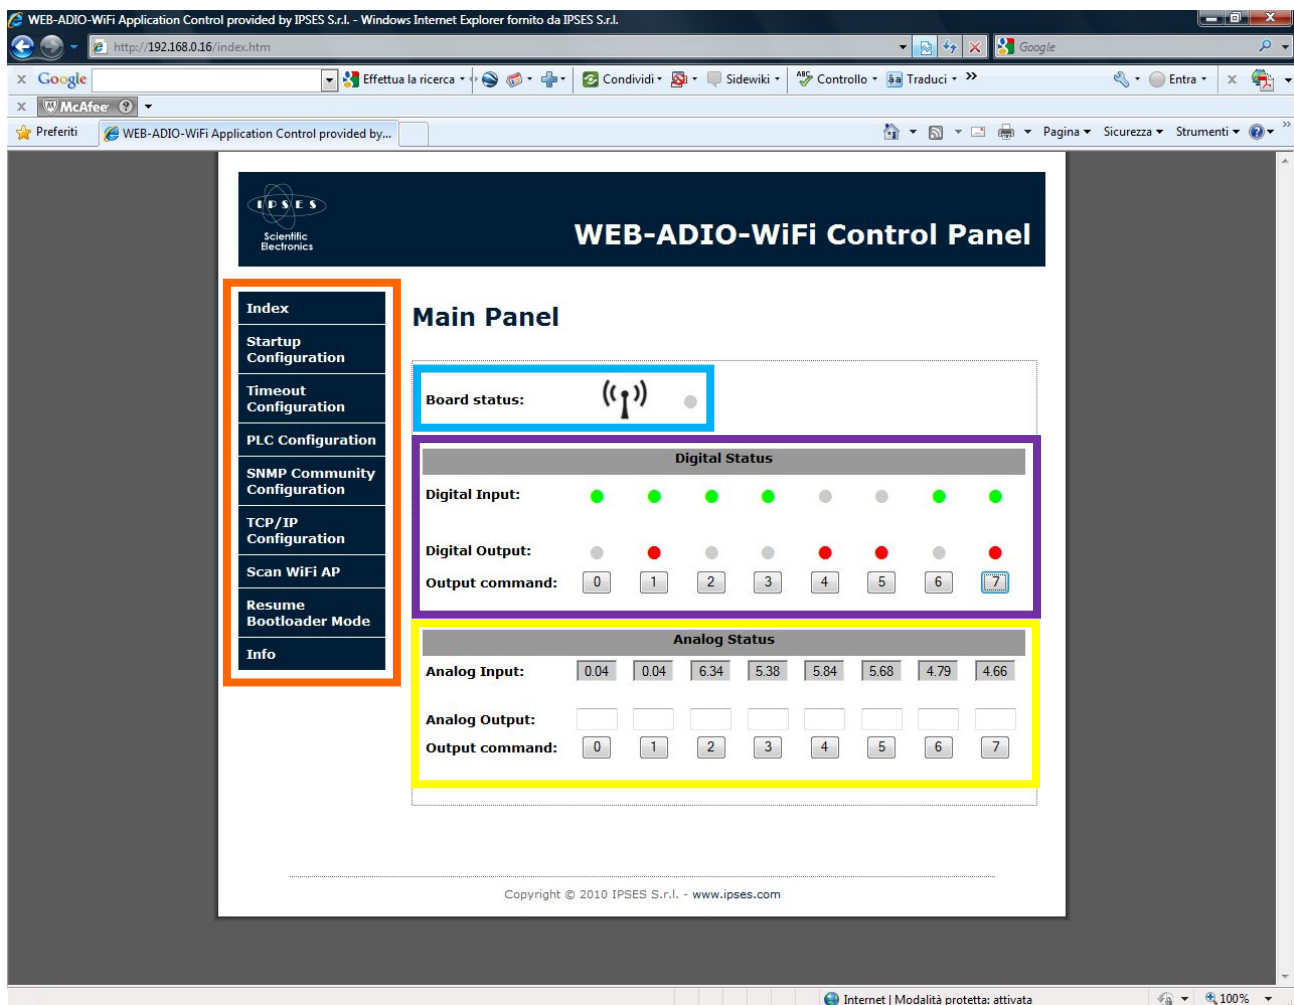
WEB-ADIO-WiFi Application Control provided by IPSES S.r.l. - Windows Internet Explorer fornito da IPSES S.r.l.

http://192.168.0.16/index.htm

Google

Google | Effettua la ricerca | Condividi | Sidewiki | Controllo | Traduci | Entra

McAfee

Preferiti | WEB-ADIO-WiFi Application Control provided by...

Pagina | Sicurezza | Strumenti

IPSES Scientific Electronics

WEB-ADIO-WiFi Control Panel

Index
Startup Configuration
Timeout Configuration
PLC Configuration
SNMP Community Configuration
TCP/IP Configuration
Scan WiFi AP
Resume Bootloader Mode
Info

Main Panel

Board status:

Digital Status

Digital Input:

Digital Output:

Output command: 0 1 2 3 4 5 6 7

Analog Status

| Analog Input: | 0.04 | 0.04 | 6.34 | 5.38 | 5.84 | 5.68 | 4.79 | 4.66 |
|---|---|---|---|---|---|---|---|---|

Analog Output:

Output command: 0 1 2 3 4 5 6 7

Copyright © 2010 IPSES S.r.l. - www.ipses.com

Internet | Modalità protetta: attivata

100%